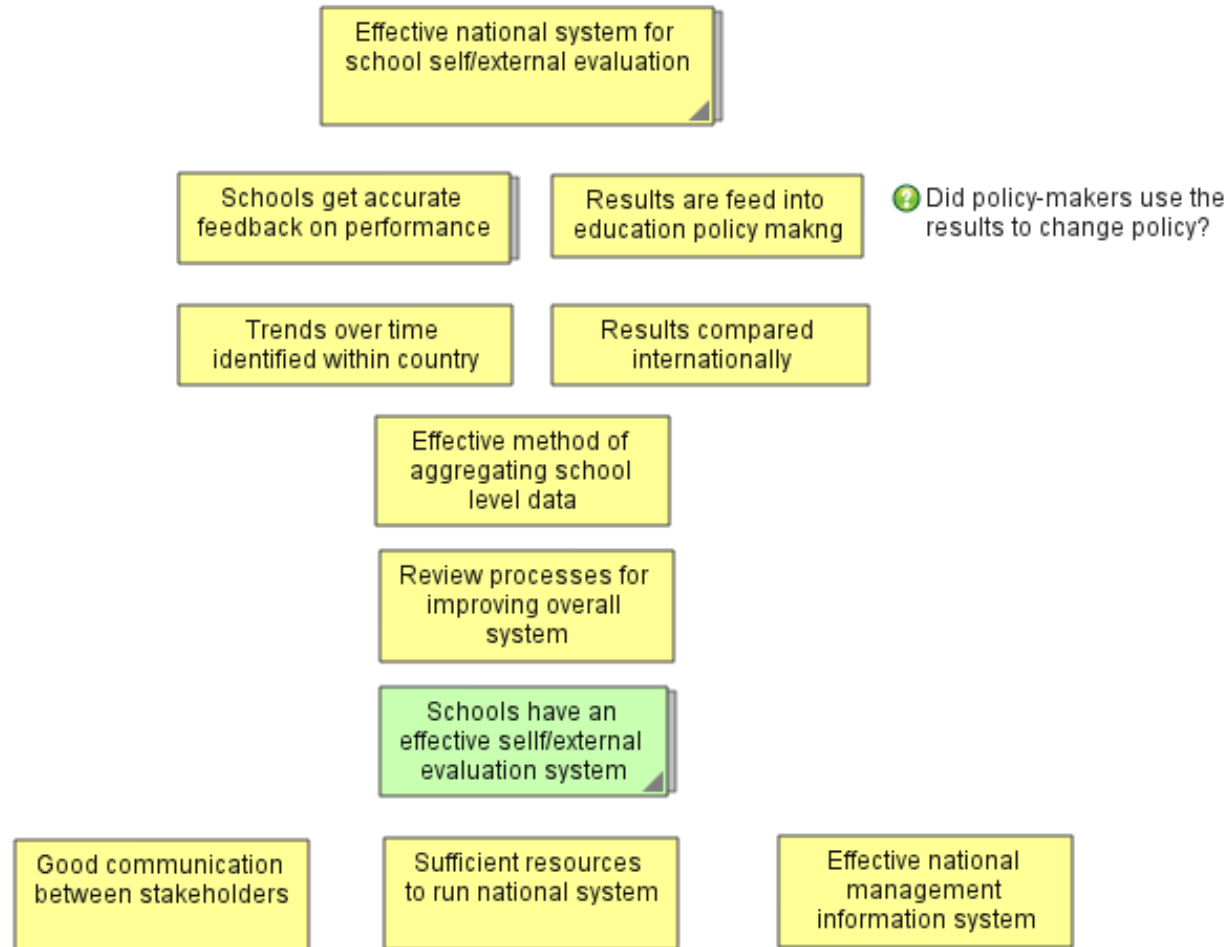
Effective national system for school self/external evaluation

Schools get accurate feedback on performance

Results are feed into education policy makng

Did policy-makers use the results to change policy?

Trends over time identified within country

Results compared internationally

Effective method of aggregating school level data

Review processes for improving overall system

Schools have an effective sellf/external evaluation system

Good communication between stakeholders

Sufficient resources to run national system

Effective national management information system